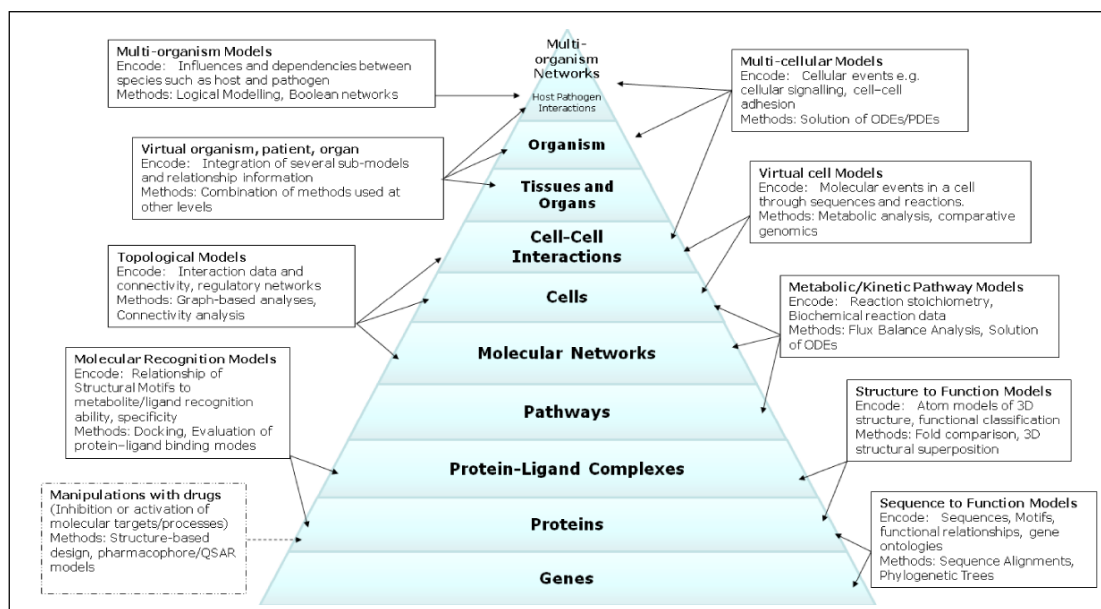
Multi-organism Models
Encode: Influences and dependencies between species such as host and pathogen
Methods: Logical Modelling, Boolean networks

Multi-organism Networks
Host Pathogen Interactions

Multi-cellular Models
Encode: Cellular events e.g. cellular signalling, cell-cell adhesion
Methods: Solution of ODEs/PDEs

Virtual organism, patient, organ
Encode: Integration of several sub-models and relationship information
Methods: Combination of methods used at other levels

Organism

Tissues and Organs

Virtual cell Models
Encode: Molecular events in a cell through sequences and reactions.
Methods: Metabolic analysis, comparative genomics

Cell-Cell Interactions

Topological Models
Encode: Interaction data and connectivity, regulatory networks
Methods: Graph-based analyses, Connectivity analysis

Cells

Metabolic/Kinetic Pathway Models
Encode: Reaction stoichiometry, Biochemical reaction data
Methods: Flux Balance Analysis, Solution of ODEs

Molecular Networks

Molecular Recognition Models
Encode: Relationship of Structural Motifs to metabolite/ligand recognition ability, specificity
Methods: Docking, Evaluation of protein-ligand binding modes

Pathways

Structure to Function Models
Encode: Atom models of 3D structure, functional classification
Methods: Fold comparison, 3D structural superposition

Protein-Ligand Complexes

Manipulations with drugs
(Inhibition or activation of molecular targets/processes)
Methods: Structure-based design, pharmacophore/QSAR models

Proteins

Sequence to Function Models
Encode: Sequences, Motifs, functional relationships, gene ontologies
Methods: Sequence Alignments, Phylogenetic Trees

Genes